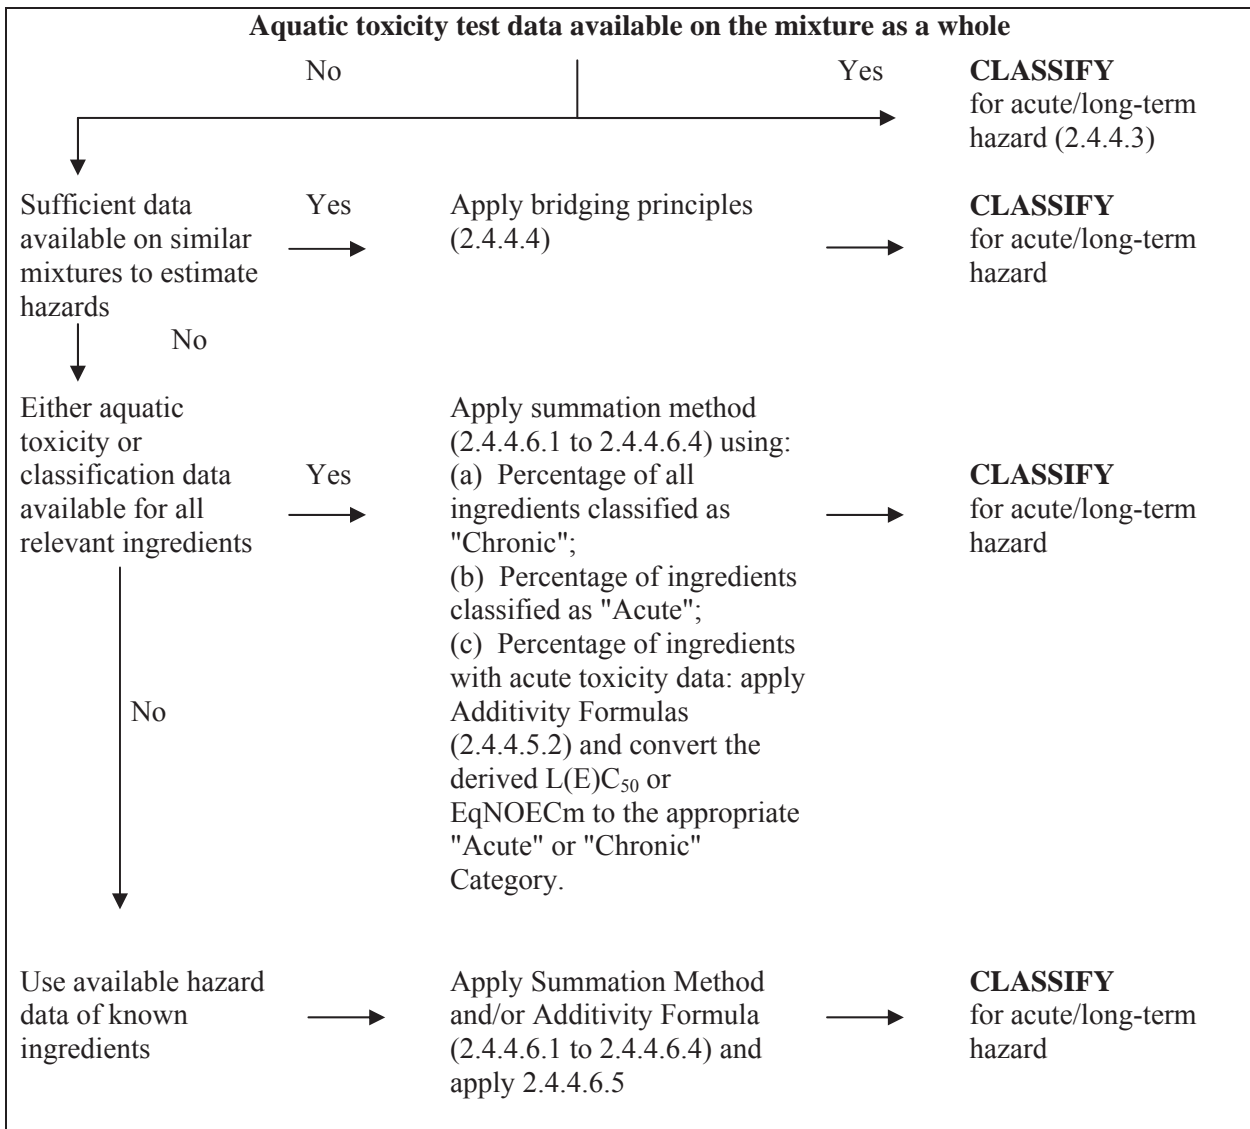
**Aquatic toxicity test data available on the mixture as a whole**

No

Yes

**CLASSIFY** for acute/long-term hazard (2.4.4.3)

Sufficient data available on similar mixtures to estimate hazards

Yes

Apply bridging principles (2.4.4.4)

**CLASSIFY** for acute/long-term hazard

No

Either aquatic toxicity or classification data available for all relevant ingredients

Yes

Apply summation method (2.4.4.6.1 to 2.4.4.6.4) using:
(a) Percentage of all ingredients classified as "Chronic";
(b) Percentage of ingredients classified as "Acute";
(c) Percentage of ingredients with acute toxicity data: apply Additivity Formulas (2.4.4.5.2) and convert the derived $L(E)C_{50}$ or EqNOECm to the appropriate "Acute" or "Chronic" Category.

**CLASSIFY** for acute/long-term hazard

No

Use available hazard data of known ingredients

Apply Summation Method and/or Additivity Formula (2.4.4.6.1 to 2.4.4.6.4) and apply 2.4.4.6.5

**CLASSIFY** for acute/long-term hazard